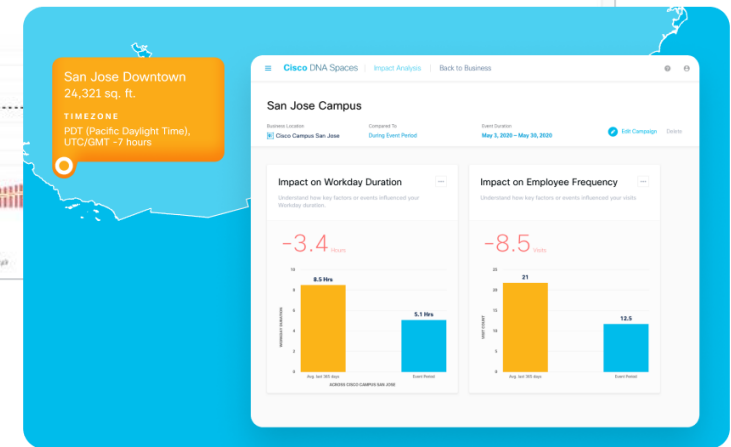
San Jose Downtown
24,321 sq. ft.

TIMEZONE
PDT (Pacific Daylight Time), UTC/GMT -7 hours

Cisco DNA Spaces | Impact Analysis | Back to Business

San Jose Campus

Business Location
Cisco Campus San Jose

Compared To
During Event Period

Event Duration
May 3, 2020 – May 30, 2020

Edit Campaign Delete

Impact on Workday Duration
Understand how key factors or events influenced your Workday duration.

-3.4 Hours

10
8
6
4
2
0

WORKDAY DURATION

8.5 Hrs
5.1 Hrs

Avg. last 365 days
Event Period

ACROSS CISCO CAMPUS SAN JOSE

Impact on Employee Frequency
Understand how key factors or events influenced your visits

-8.5 Visits

25
20
15
10
5
0

VISIT COUNT

21
12.5

Avg. last 365 days
Event Period